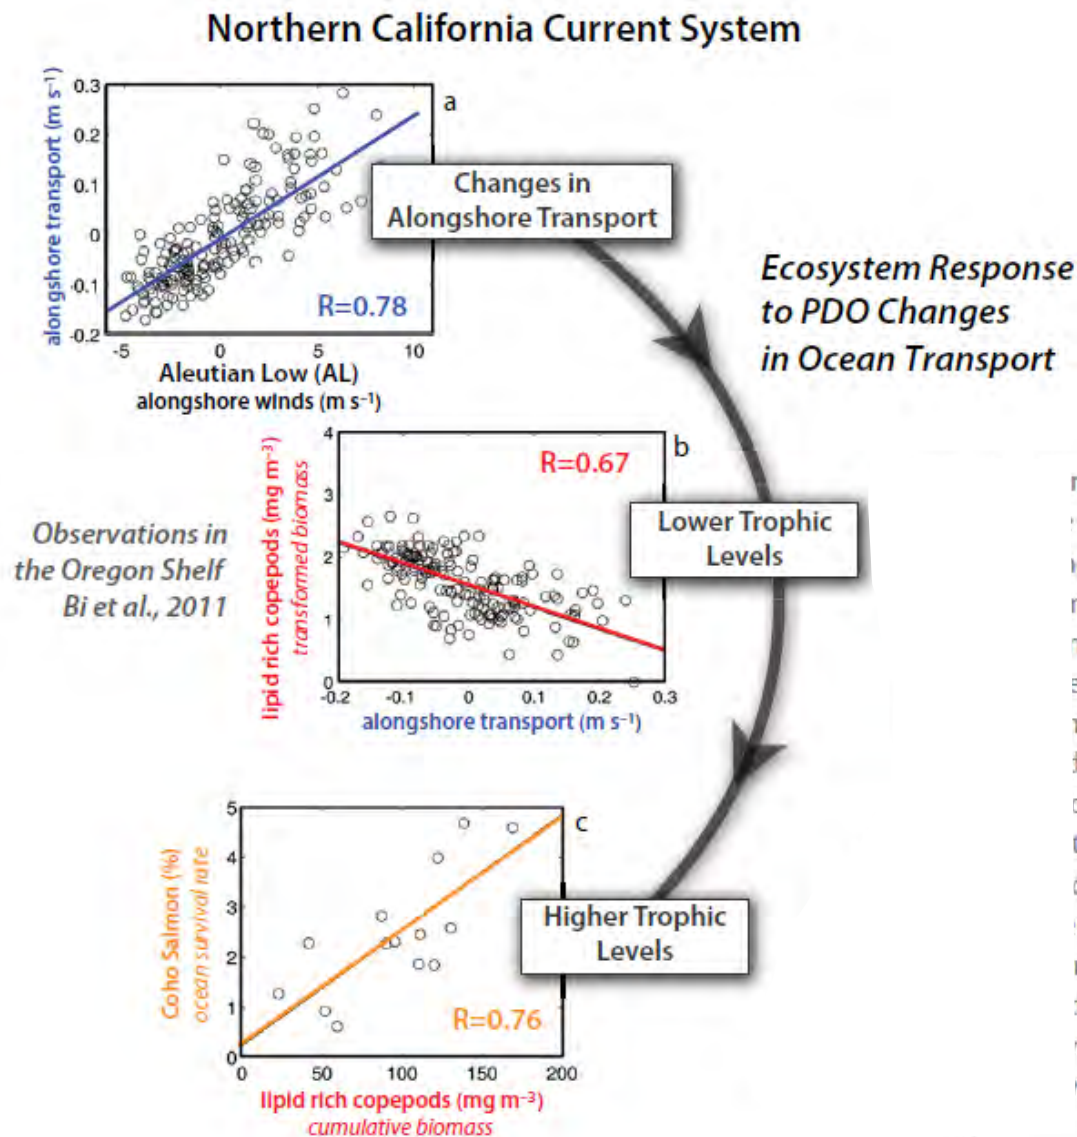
Northern California Current System

a

alongshore transport (m s$^{-1}$)

0.3
0.2
0.1
0
-0.1
-0.2

-5
0
5
10

R=0.78

Aleutian Low (AL)
alongshore winds (m s$^{-1}$)

Changes in Alongshore Transport

Ecosystem Response to PDO Changes in Ocean Transport

b

lipid rich copepods (mg m$^{-3}$)
transformed biomass

4
3
2
1
0

R=0.67

-0.2
-0.1
0
0.1
0.2
0.3

alongshore transport (m s$^{-1}$)

Observations in the Oregon Shelf
Bi et al., 2011

Lower Trophic Levels

c

Coho Salmon (%)
ocean survival rate

5
4
3
2
1
0

R=0.76

0
50
100
150
200

lipid rich copepods (mg m$^{-3}$)
cumulative biomass

Higher Trophic Levels